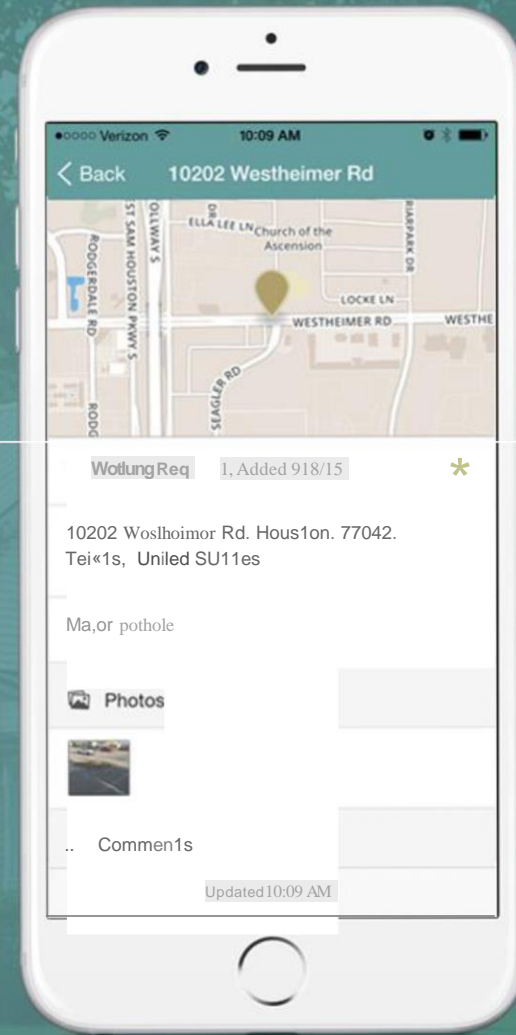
●○○○○ Verizon 10:09 AM

< Back 10202 Westheimer Rd

ST SAM HOUSTON PKWY S
OLLWAY S
ELLA LEE LN
Church of the Ascension
RODGERDALE RD
BRIARPARK DR
LOCKE LN
WESTHEIMER RD
WESTHE
SEAGLER RD
RODG

WotlungReq 1, Added 918/15 *

10202 Woslhoimor Rd. Hous1on. 77042. Tei«1s, Uniled SU11es

Ma,or pothole

Photos

.. Commen1s

Updated 10:09 AM